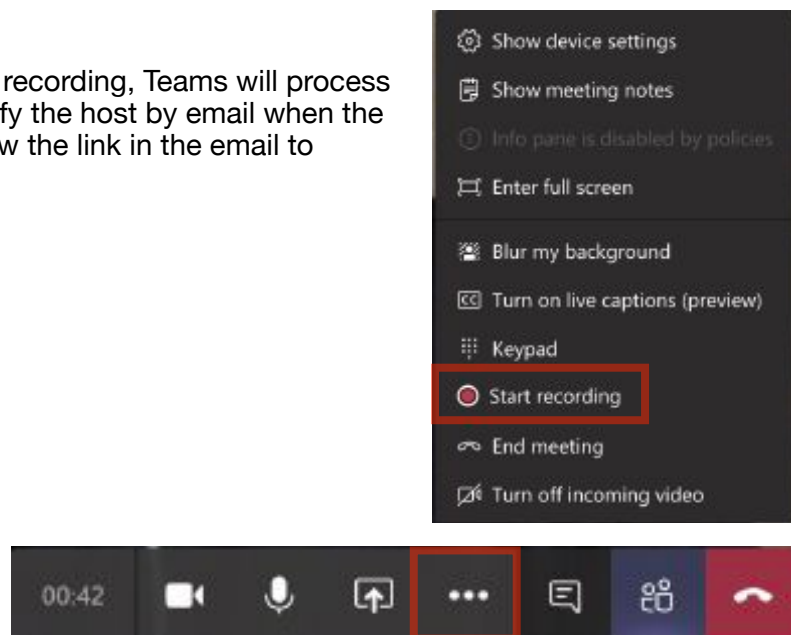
recording, Teams will process fy the host by email when the w the link in the email to

Show device settings
Show meeting notes
Info pane is disabled by policies
Enter full screen
Blur my background
Turn on live captions (preview)
Keypad
Start recording
End meeting
Turn off incoming video

00:42